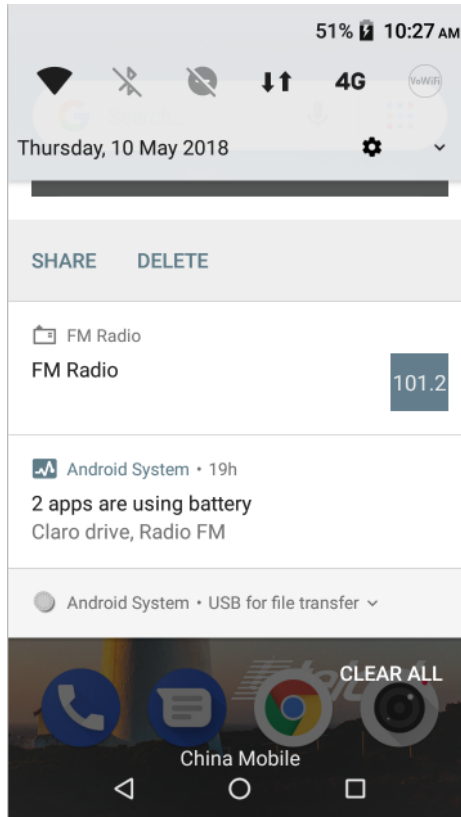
51% 10:27 AM

4G VoWiFi

Thursday, 10 May 2018

SHARE DELETE

FM Radio

FM Radio

101.2

Android System • 19h

2 apps are using battery

Claro drive, Radio FM

Android System • USB for file transfer

CLEAR ALL

China Mobile